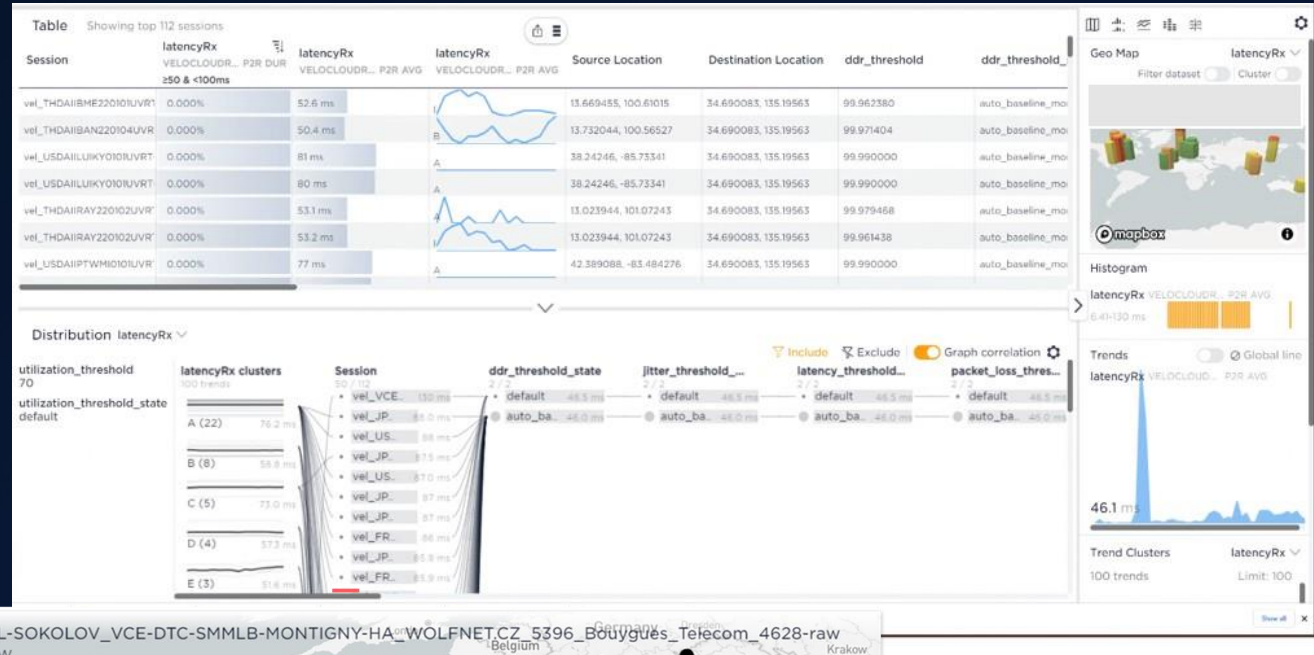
Table Showing top 112 sessions

| Session | latencyRx VELOCLOUDR... P2R DUR ≥50 & <100ms | latencyRx VELOCLOUDR... P2R AVG | latencyRx VELOCLOUDR... P2R AVG | Source Location | Destination Location | ddr_threshold | ddr_threshold_ |
|---|---|---|---|---|---|---|---|
| vel_THDAIIBME220101UVR | 0.000% | 52.6 ms | | 13.669455, 100.61015 | 34.690083, 135.19563 | 99.962380 | auto_baseline_mo |
| vel_THDAIIBAN220104UVR | 0.000% | 50.4 ms | B | 13.732044, 100.56527 | 34.690083, 135.19563 | 99.971404 | auto_baseline_mo |
| vel_USDAIILUIKY0101UVRT | 0.000% | 81 ms | A | 38.24246, -85.73341 | 34.690083, 135.19563 | 99.990000 | auto_baseline_mo |
| vel_USDAIILUIKY0101UVRT | 0.000% | 80 ms | A | 38.24246, -85.73341 | 34.690083, 135.19563 | 99.990000 | auto_baseline_mo |
| vel_THDAIIRAY220102UVR | 0.000% | 53.1 ms | | 13.023944, 101.07243 | 34.690083, 135.19563 | 99.979468 | auto_baseline_mo |
| vel_THDAIIRAY220102UVR | 0.000% | 53.2 ms | | 13.023944, 101.07243 | 34.690083, 135.19563 | 99.961438 | auto_baseline_mo |
| vel_USDAIIPTWMI0101UVR | 0.000% | 77 ms | A | 42.389088, -83.484276 | 34.690083, 135.19563 | 99.990000 | auto_baseline_mo |

Distribution latencyRx

Include Exclude Graph correlation

utilization_threshold 70
utilization_threshold_state default

latencyRx clusters 100 trends
A (22) 76.2 ms
B (8) 58.8 ms
C (5) 73.0 ms
D (4) 57.3 ms
E (3) 51.6 ms

Session 50 / 112
vel_VCE.. 130 ms
vel_JP.. 86.0 ms
vel_US.. 88 ms
vel_JP.. 87.5 ms
vel_US.. 87.0 ms
vel_JP.. 87 ms
vel_JP.. 87 ms
vel_FR.. 86 ms
vel_FR.. 85.9 ms

ddr_threshold_state 2 / 2
default 46.5 ms
auto_ba.. 46.0 ms

jitter_threshold_... 2 / 2
default 46.5 ms
auto_ba.. 46.0 ms

latency_threshold... 2 / 2
default 46.5 ms
auto_ba.. 46.0 ms

packet_loss_thres... 2 / 2
default 46.5 ms
auto_ba.. 46.0 ms

Geo Map latencyRx
Filter dataset Cluster
mapbox

Histogram
latencyRx VELOCLOUDR... P2R AVG
6.41-130 ms

Trends Global line
latencyRx VELOCLOUD... P2R AVG
46.1 ms

Trend Clusters latencyRx
100 trends Limit: 100

Show all

L-SOKOLOV_VCE-DTC-SMMLB-MONTIGNY-HA_WOLFNET.CZ_5396_Bouygues_Telecom_4628-raw
Germany Belgium Krakow